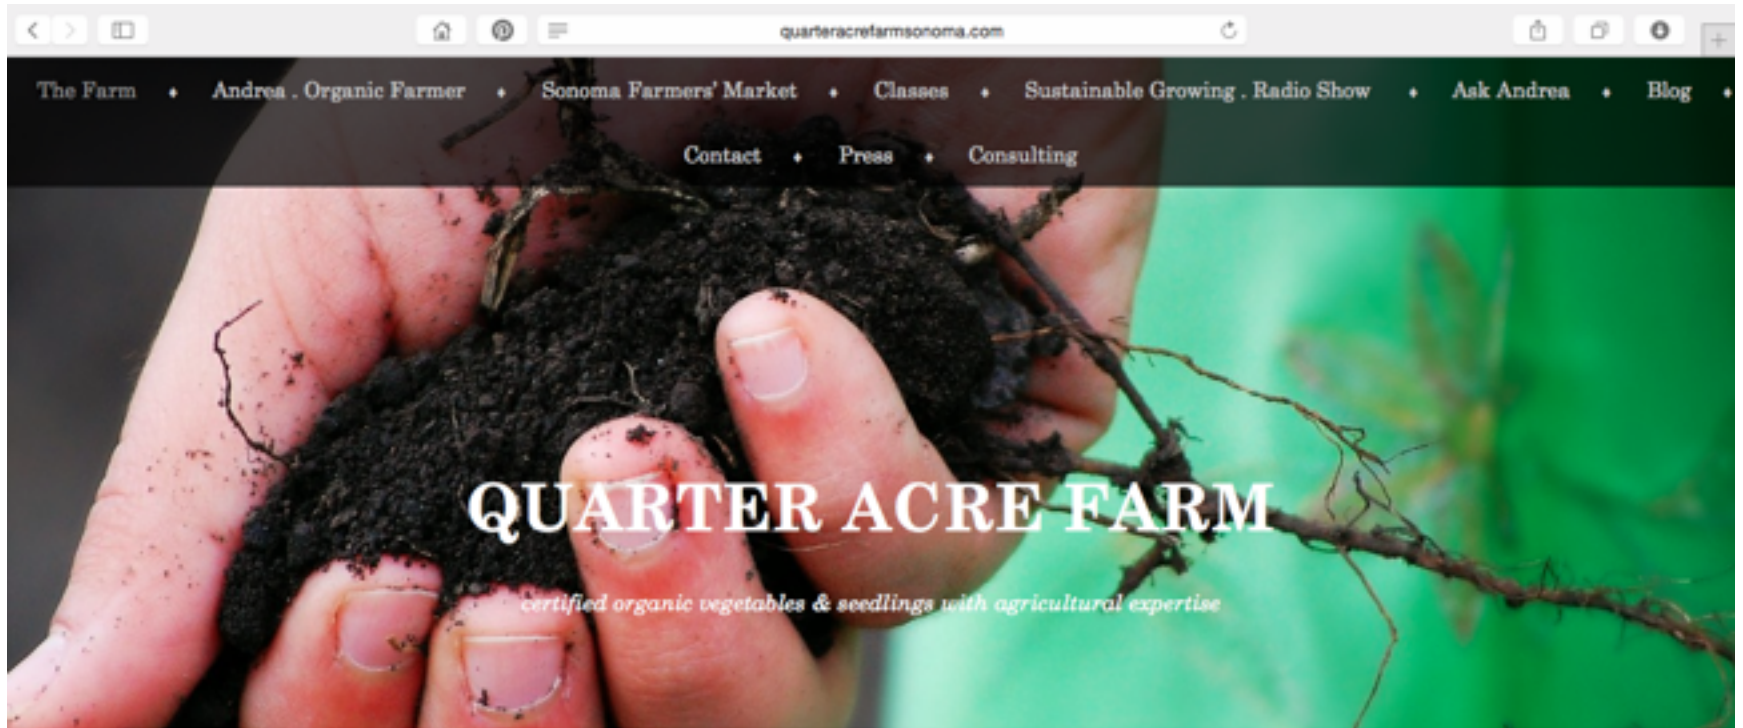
quarteracrefarmsonoma.com

The Farm • Andrea . Organic Farmer • Sonoma Farmers' Market • Classes • Sustainable Growing . Radio Show • Ask Andrea • Blog •

Contact • Press • Consulting

QUARTER ACRE FARM

certified organic vegetables & seedlings with agricultural expertise